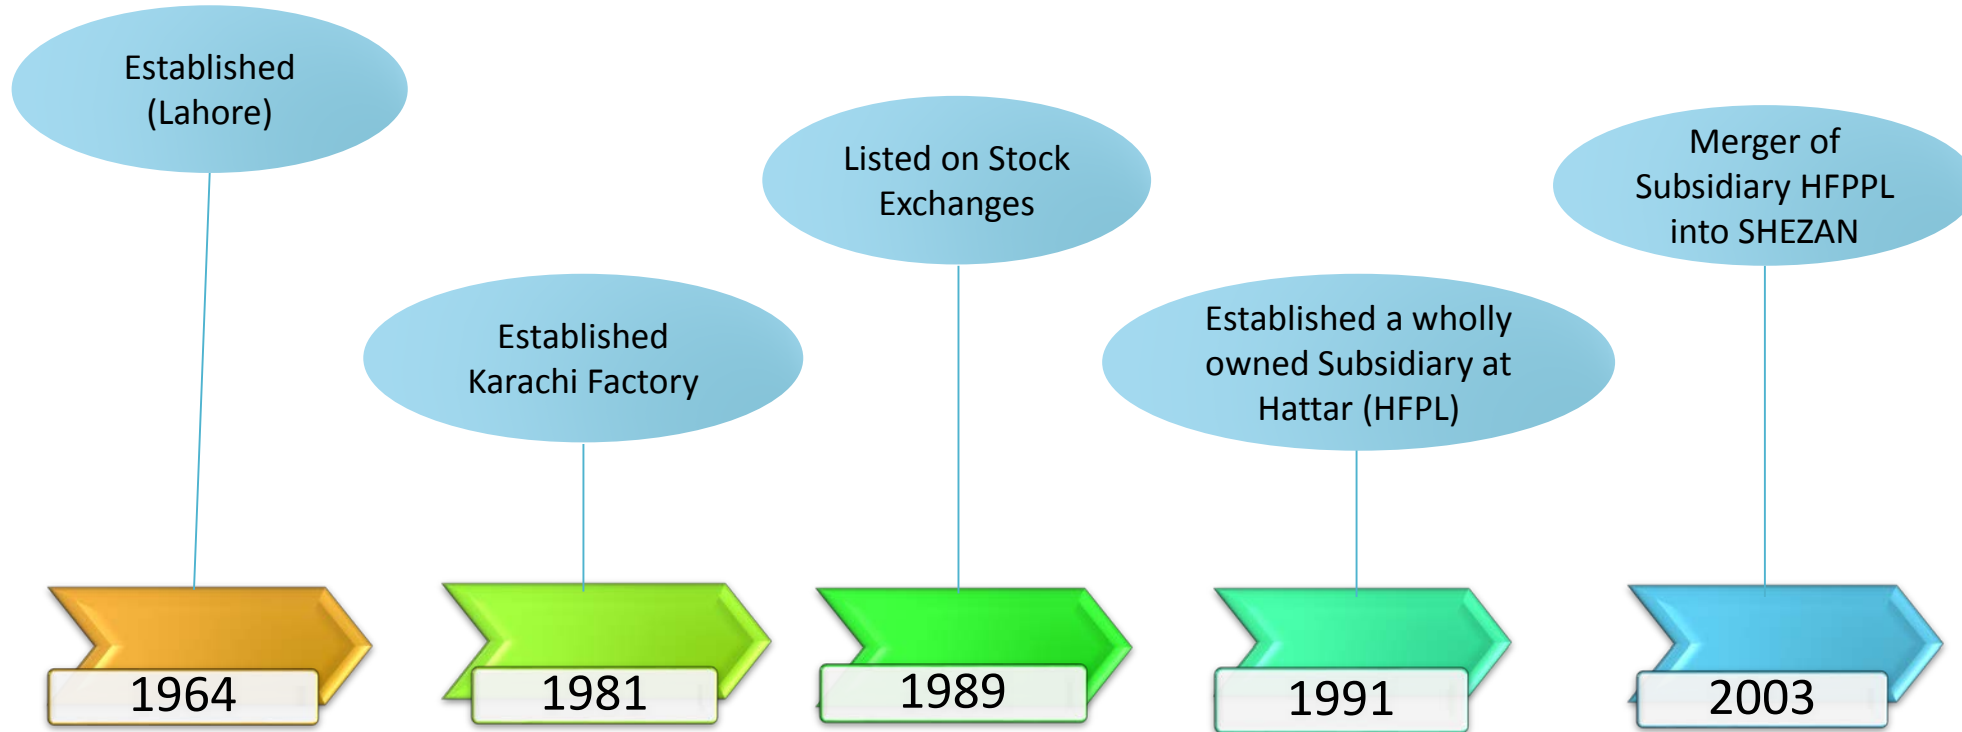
Established (Lahore)

1964

Established Karachi Factory

1981

Listed on Stock Exchanges

1989

Established a wholly owned Subsidiary at Hattar (HFPL)

1991

Merger of Subsidiary HFPPL into SHEZAN

2003